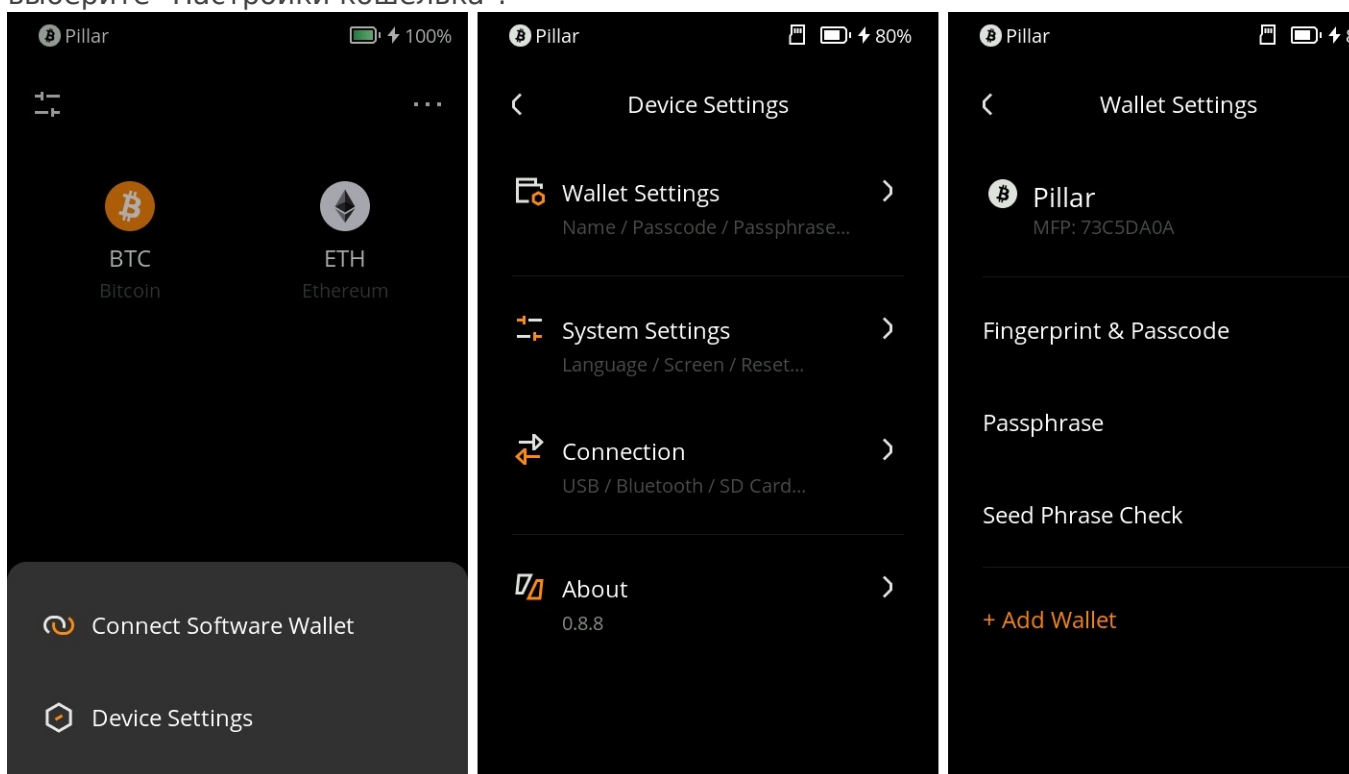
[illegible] "Настройки кошелька".

Pillar
100%

BTC
Bitcoin

ETH
Ethereum

Connect Software Wallet

Device Settings

Pillar
80%

Device Settings

Wallet Settings
Name / Passcode / Passphrase...

System Settings
Language / Screen / Reset...

Connection
USB / Bluetooth / SD Card...

About
0.8.8

Pillar
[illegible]

Wallet Settings

Pillar
MFP: 73C5DA0A

Fingerprint & Passcode

Passphrase

Seed Phrase Check

+ Add Wallet